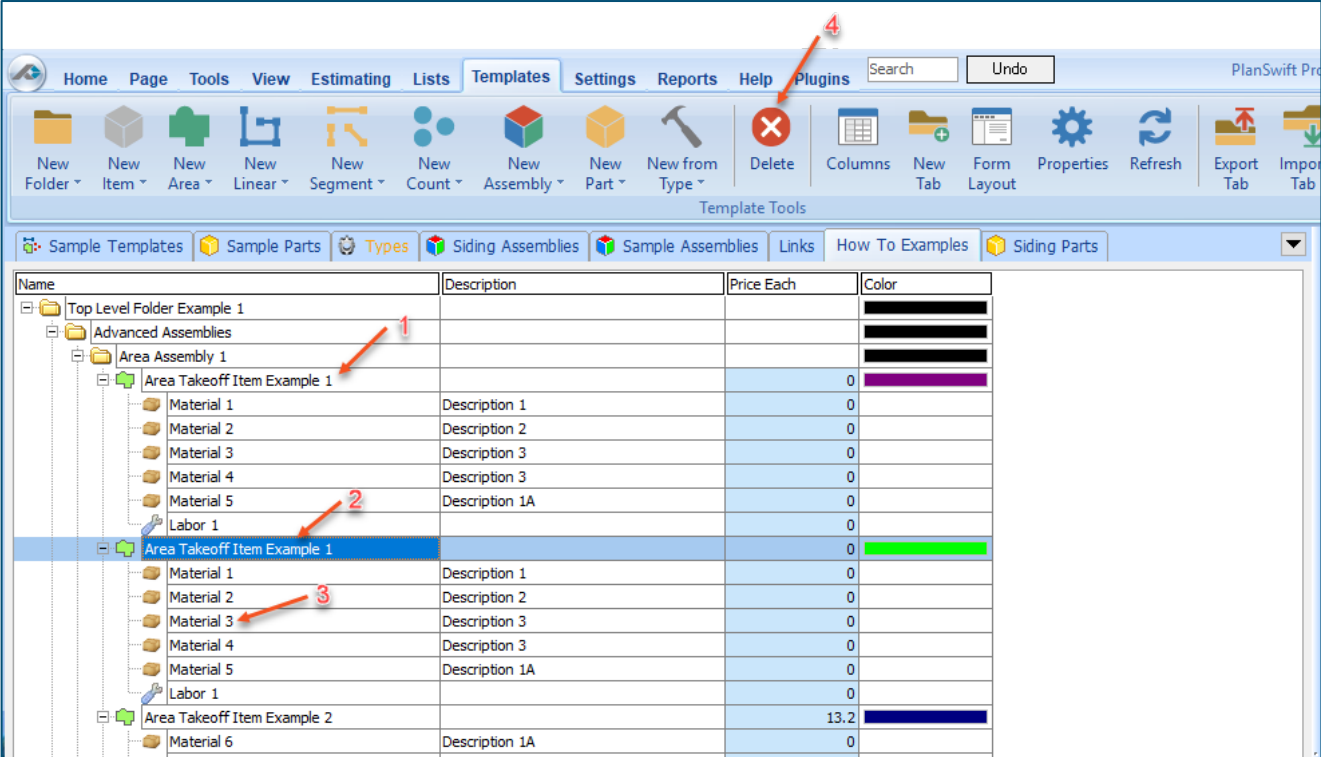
Home Page Tools View Estimating Lists Templates Settings Reports Help Plugins Search Undo PlanSwift Pro

New Folder | New Item | New Area | New Linear | New Segment | New Count | New Assembly | New Part | New from Type | Delete | Columns | New Tab | Form Layout | Properties | Refresh | Export Tab | Import Tab

Template Tools

4

Sample Templates | Sample Parts | Types | Siding Assemblies | Sample Assemblies | Links | How To Examples | Siding Parts

| Name | Description | Price Each | Color |
|---|---|---|---|
| Top Level Folder Example 1 | | | |
| Advanced Assemblies | | | |
| Area Assembly 1 | | | |
| Area Takeoff Item Example 1 | | 0 | |
| Material 1 | Description 1 | 0 | |
| Material 2 | Description 2 | 0 | |
| Material 3 | Description 3 | 0 | |
| Material 4 | Description 3 | 0 | |
| Material 5 | Description 1A | 0 | |
| Labor 1 | | 0 | |
| Area Takeoff Item Example 1 | | 0 | |
| Material 1 | Description 1 | 0 | |
| Material 2 | Description 2 | 0 | |
| Material 3 | Description 3 | 0 | |
| Material 4 | Description 3 | 0 | |
| Material 5 | Description 1A | 0 | |
| Labor 1 | | 0 | |
| Area Takeoff Item Example 2 | | 13.2 | |
| Material 6 | Description 1A | 0 | |

1
2
3